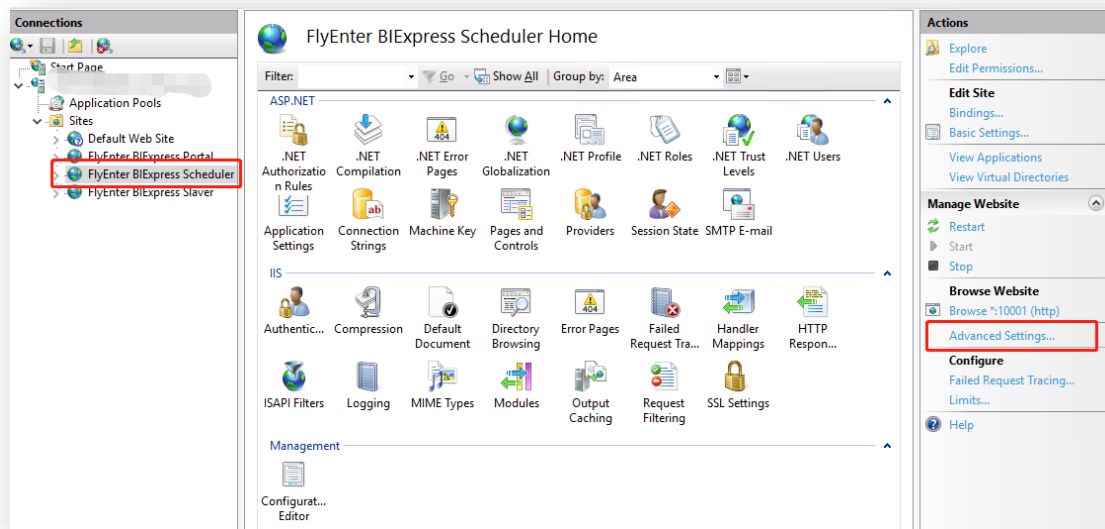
Connections

Start Page
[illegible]
Application Pools
Sites
Default Web Site
FlyEnter BIExpress Portal
FlyEnter BIExpress Scheduler
FlyEnter BIExpress Slaver

FlyEnter BIExpress Scheduler Home

Filter: Go Show All Group by: Area

ASP.NET

.NET Authorization Rules
.NET Compilation
.NET Error Pages
.NET Globalization
.NET Profile
.NET Roles
.NET Trust Levels
.NET Users
Application Settings
Connection Strings
Machine Key
Pages and Controls
Providers
Session State
SMTP E-mail

IIS

Authentic...
Compression
Default Document
Directory Browsing
Error Pages
Failed Request Tra...
Handler Mappings
HTTP Respon...
ISAPI Filters
Logging
MIME Types
Modules
Output Caching
Request Filtering
SSL Settings

Management

Configurat... Editor

Actions

Explore
Edit Permissions...
Edit Site
Bindings...
Basic Settings...
View Applications
View Virtual Directories
Manage Website
Restart
Start
Stop
Browse Website
Browse *:10001 (http)
Advanced Settings...
Configure
Failed Request Tracing...
Limits...
Help